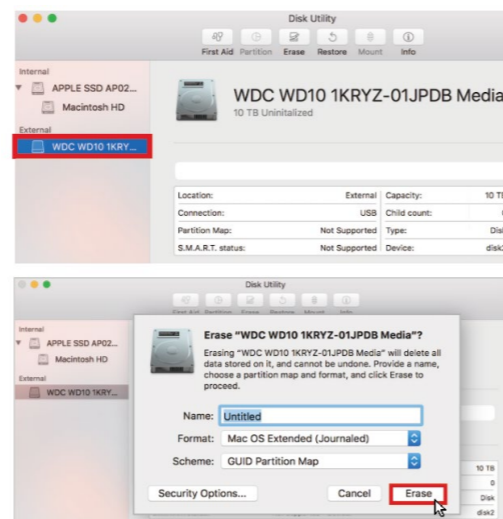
Disk Utility

First Aid Partition Erase Restore Mount Info

Internal
APPLE SSD AP02...
Macintosh HD
External
WDC WD10 1KRY...

WDC WD10 1KRYZ-01JPDB Media
10 TB Uninitialized

| Location: | External | Capacity: | 10 T |
|---|---|---|---|
| Connection: | USB | Child count: | |
| Partition Map: | Not Supported | Type: | Disk |
| S.M.A.R.T. status: | Not Supported | Device: | disk |

Disk Utility

First Aid Partition Erase Restore Mount Info

Internal
APPLE SSD AP02...
Macintosh HD
External
WDC WD10 1KRY...

Erase "WDC WD10 1KRYZ-01JPDB Media"?

Erasing "WDC WD10 1KRYZ-01JPDB Media" will delete all data stored on it, and cannot be undone. Provide a name, choose a partition map and format, and click Erase to proceed.

Name: Untitled
Format: Mac OS Extended (Journaled)
Scheme: GUID Partition Map

Security Options... Cancel Erase

10 TB
0
Disk
disk2